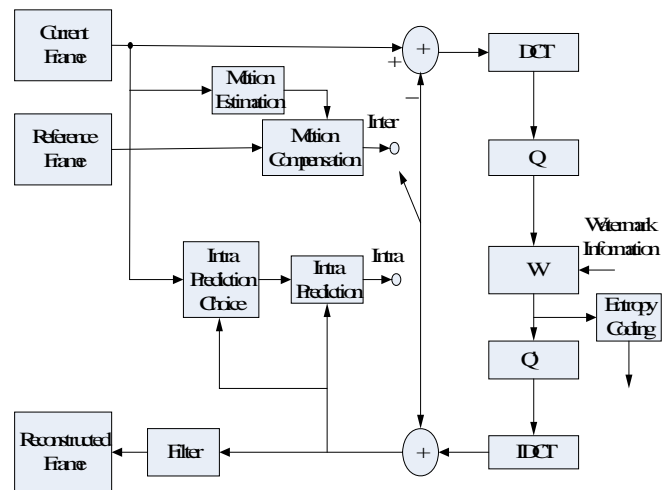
Current Frame

Motion Estimation

Reference Frame

Motion Compensation

Inter

Intra Prediction Choice

Intra Prediction

Intra

Reconstructed Frame

Filter

+

+

−

+

DCT

Q

Watermark Information

W

Entropy Coding

Q

IDCT